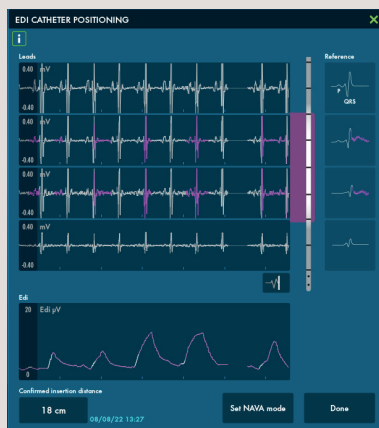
EDI CATHETER POSITIONING

i

Leads

0.40 mV

-0.40

0.40 mV

-0.40

0.40 mV

-0.40

0.40 mV

-0.40

Reference

P

QRS

Edi

20 Edi μV

0

Confirmed insertion distance

18 cm

08/08/22 13:27

Set NAVA mode

Done